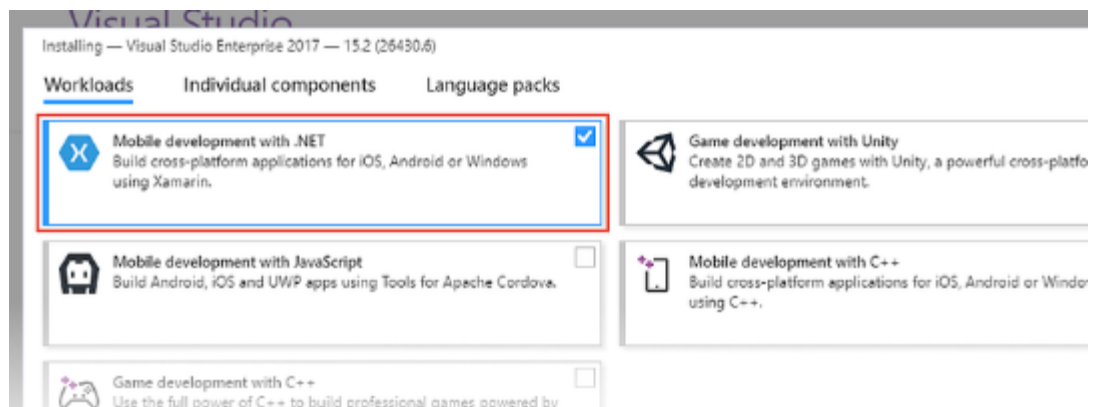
Visual Studio

Installing — Visual Studio Enterprise 2017 — 15.2 (26430.6)

Workloads Individual components Language packs

Mobile development with .NET
Build cross-platform applications for iOS, Android or Windows using Xamarin.

Game development with Unity
Create 2D and 3D games with Unity, a powerful cross-platfo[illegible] development environment.

Mobile development with JavaScript
Build Android, iOS and UWP apps using Tools for Apache Cordova.

Mobile development with C++
Build cross-platform applications for iOS, Android or Windo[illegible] using C++.

Game development with C++
Use the full power of C++ to build professional games powered by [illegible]